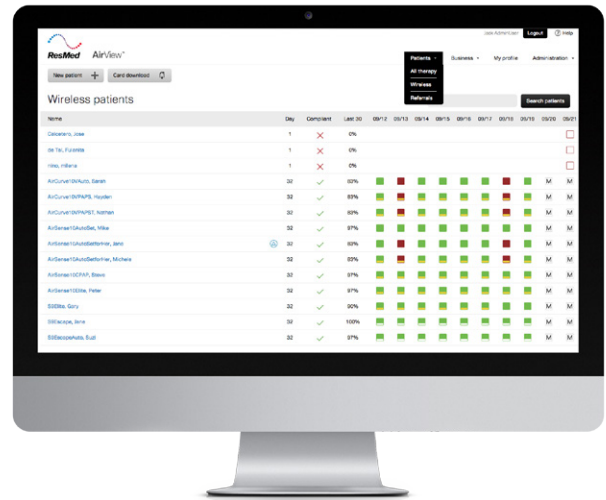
ResMed AirView

Logout Help

Patients All therapy Wireless Referrals

Business My profile Administration

New patient Card download

Wireless patients

Search patients

| Name | Day | Compliant | Last 30 | 09/12 | 09/13 | 09/14 | 09/15 | 09/16 | 09/17 | 09/18 | 09/19 | 09/20 | 09/21 |
|---|---|---|---|---|---|---|---|---|---|---|---|---|---|
| Calcaterra, Jose | 1 | | 0% | | | | | | | | | | |
| de Tal, Fulanita | 1 | | 0% | | | | | | | | | | |
| Hao, Hillaria | 1 | | 0% | | | | | | | | | | |
| AirCurve10VAuto, Sarah | 32 | | 93% | | | | | | | | | M | M |
| AirCurve10VPAPS, Hayden | 32 | | 83% | | | | | | | | | M | M |
| AirCurve10VPAPST, Kotman | 32 | | 83% | | | | | | | | | M | M |
| AirSense10AutoSet, Mike | 32 | | 97% | | | | | | | | | M | M |
| AirSense10AutoSetforHer, Jane | 32 | | 90% | | | | | | | | | M | M |
| AirSense10AutoSetforHer, Michele | 32 | | 93% | | | | | | | | | M | M |
| AirSense10CPAP, Steve | 32 | | 97% | | | | | | | | | M | M |
| S9Elite, Peter | 32 | | 97% | | | | | | | | | M | M |
| S9Elite, Gary | 32 | | 93% | | | | | | | | | M | M |
| S9Escape, Jane | 32 | | 100% | | | | | | | | | M | M |
| S9EscapeAuto, Suzi | 32 | | 97% | | | | | | | | | M | M |